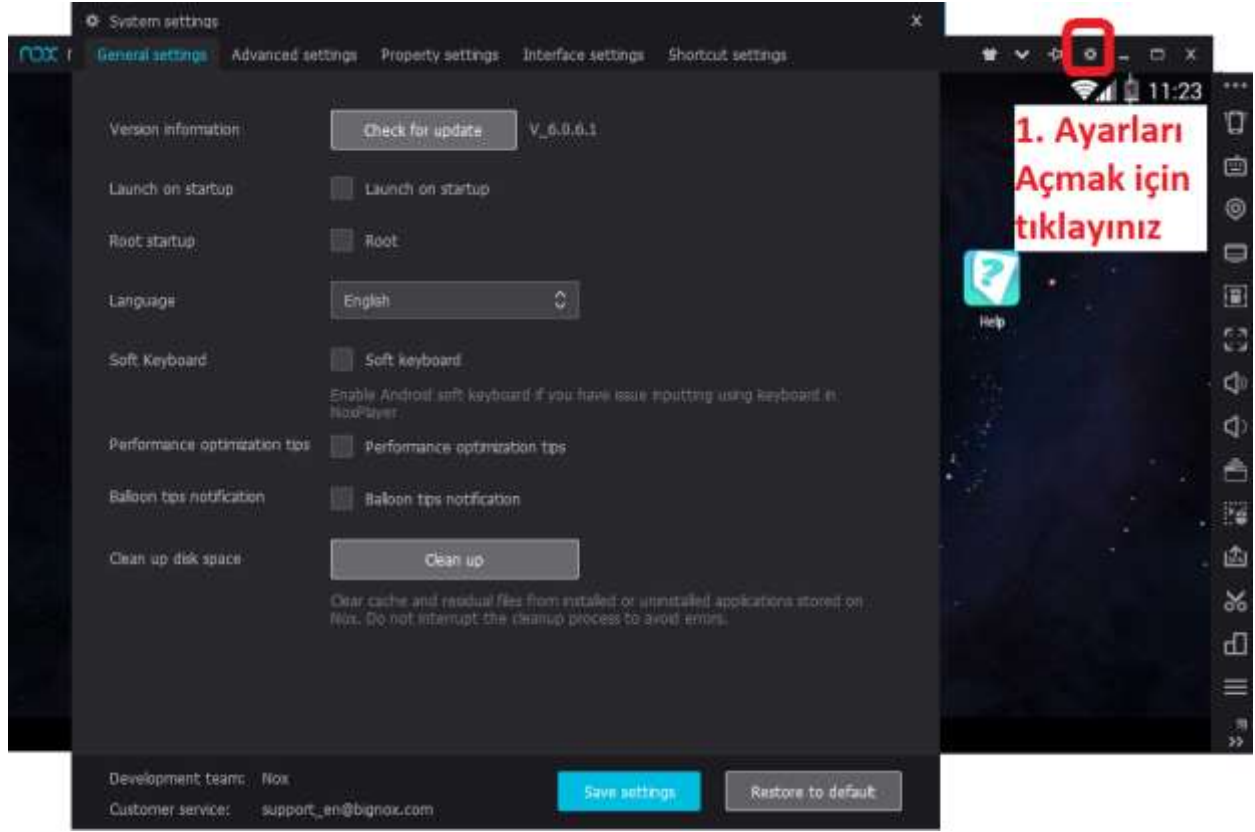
System settings

nox

General settings Advanced settings Property settings Interface settings Shortcut settings

11:23

1. Ayarları Açmak için tıklayınız

Version information Check for update V_6.0.6.1

Launch on startup Launch on startup

Root startup Root

Language English

Soft Keyboard Soft keyboard

Enable Android soft keyboard if you have issue inputting using keyboard in NoxPlayer

Performance optimization tips Performance optimization tips

Balloon tips notification Balloon tips notification

Clean up disk space Clean up

Clear cache and residual files from installed or uninstalled applications stored on Nox. Do not interrupt the cleanup process to avoid errors.

Help

Development team: Nox

Customer service: support_en@bignox.com

Save settings

Restore to default